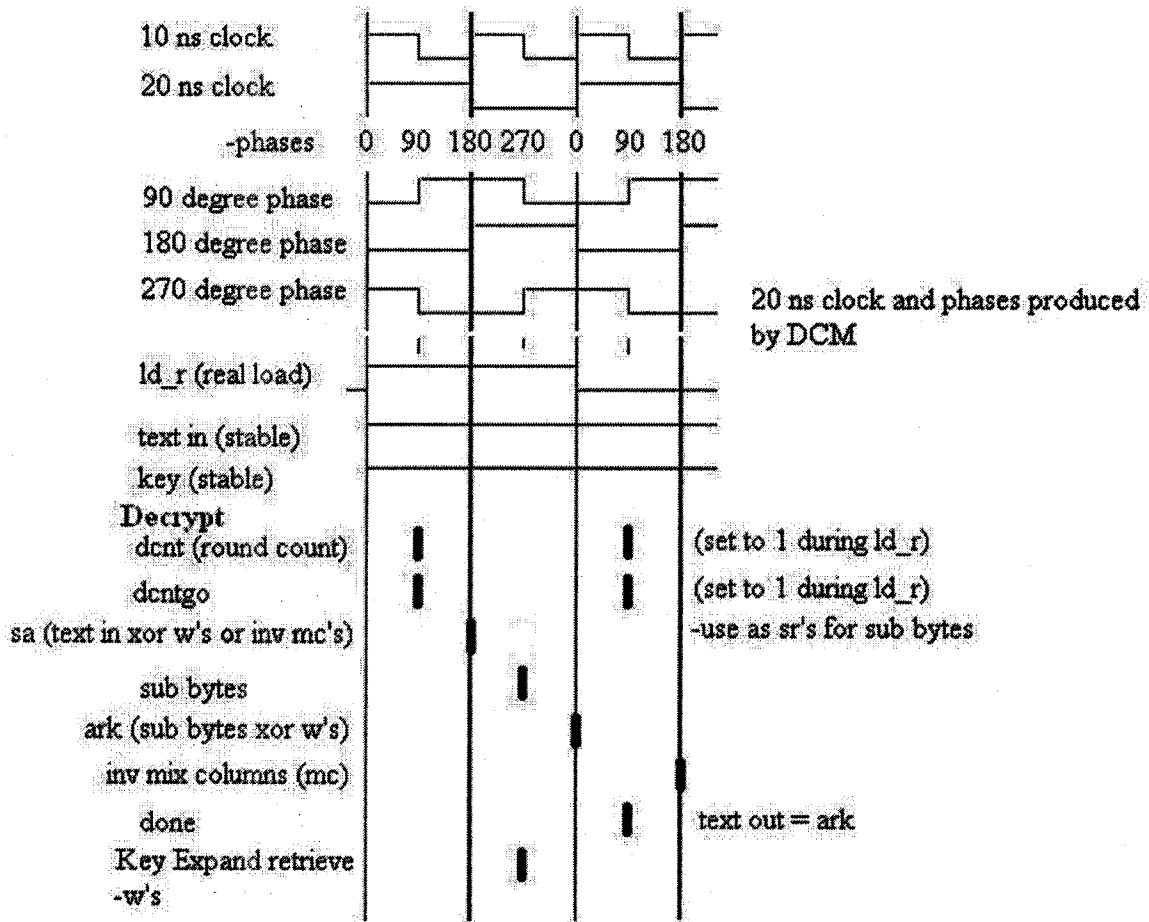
10 ns clock

20 ns clock

-phases 0 90 180 270 0 90 180

90 degree phase

180 degree phase

270 degree phase

20 ns clock and phases produced by DCM

ld_r (real load)

text in (stable)

key (stable)

Decrypt

dcnt (round count)

(set to 1 during ld_r)

dcntgo

(set to 1 during ld_r)

sa (text in xor w's or inv mc's)

-use as sr's for sub bytes

sub bytes

ark (sub bytes xor w's)

inv mix columns (mc)

done

text out = ark

Key Expand retrieve -w's